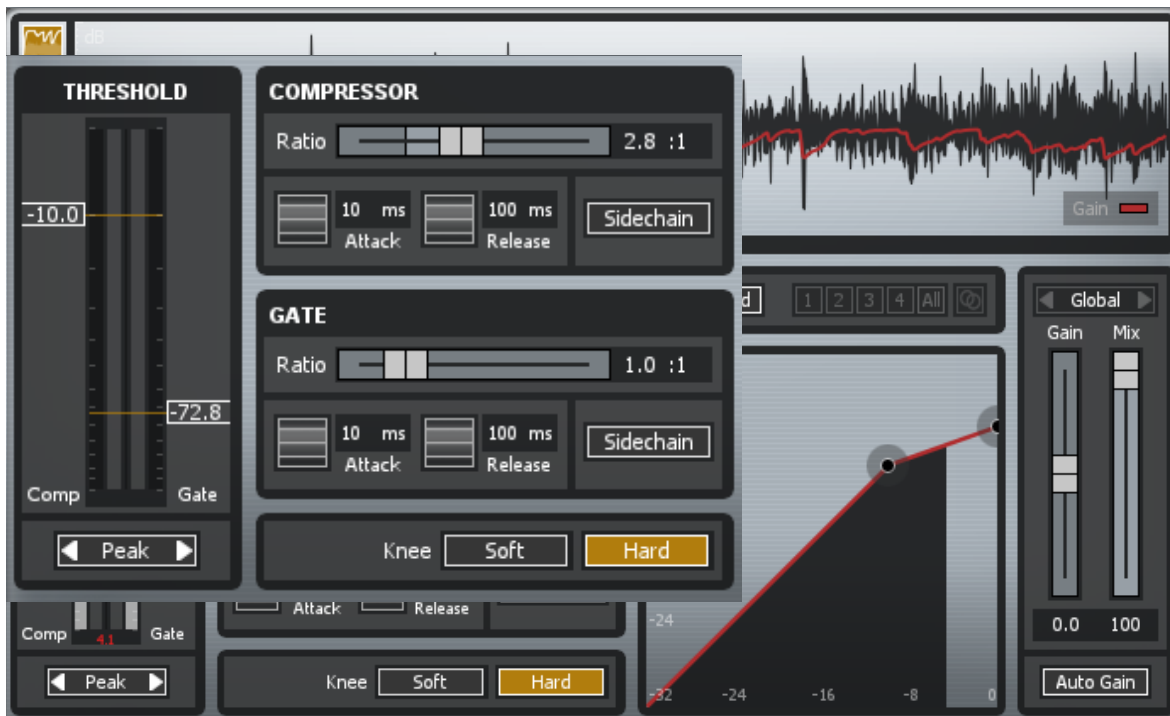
dB

THRESHOLD

-10.0

-72.8

Comp Gate

Peak

COMPRESSOR

Ratio 2.8 :1

10 ms Attack

100 ms Release

Sidechain

GATE

Ratio 1.0 :1

10 ms Attack

100 ms Release

Sidechain

Knee Soft Hard

Gain

d 1 2 3 4 All

Global

Gain Mix

0.0 100

Auto Gain

Attack Release

Comp 4.1 Gate

Peak

Knee Soft Hard

-24

-32 -24 -16 -8 0